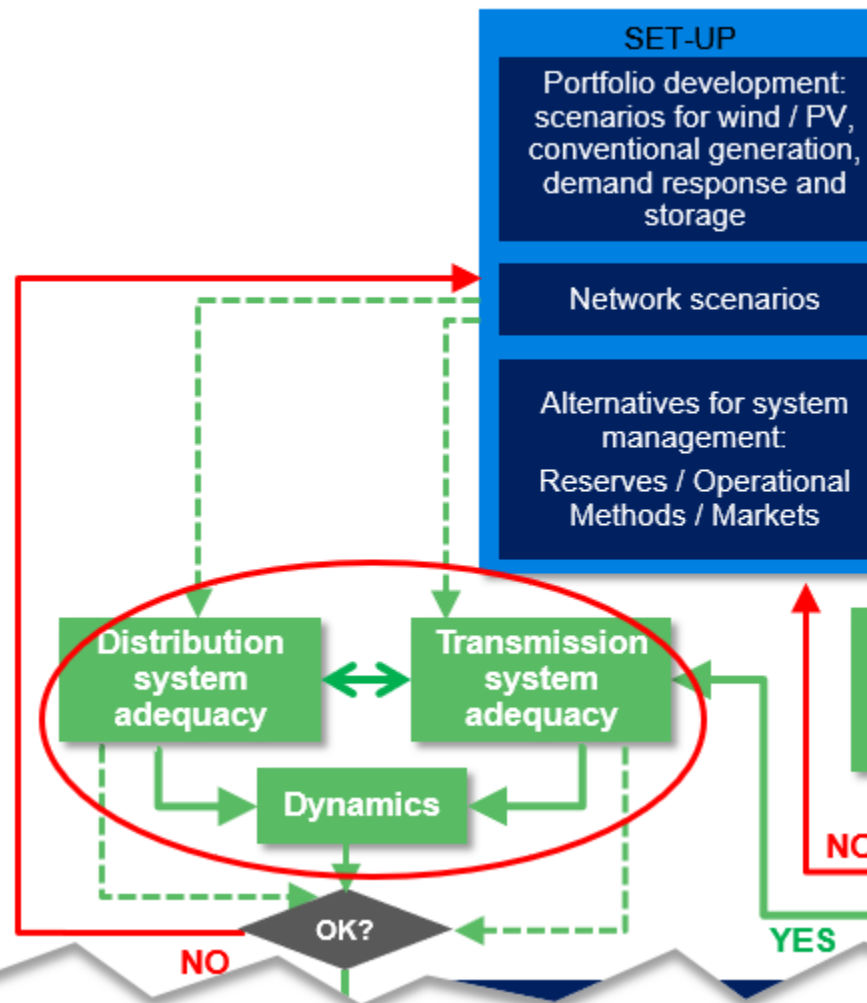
SET-UP

Portfolio development: scenarios for wind / PV, conventional generation, demand response and storage

Network scenarios

Alternatives for system management:

Reserves / Operational Methods / Markets

Distribution system adequacy

Transmission system adequacy

Dynamics

OK?

NO

YES

NO